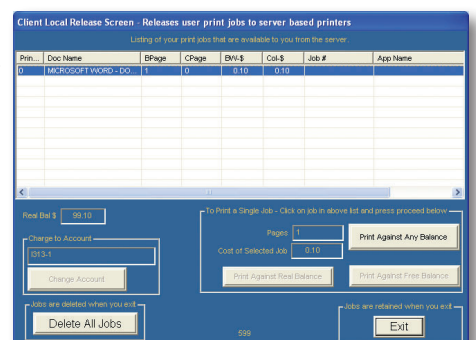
Client Local Release Screen - Releases user print jobs to server based printers

Listing of your print jobs that are available to you from the server.

| Prin... | Doc Name | BPage | CPage | BW-$ | Col-$ | Job # | App Name |
|---|---|---|---|---|---|---|---|
| 0 | MICROSOFT WORD - DO... | 1 | 0 | 0.10 | 0.10 | | |

Real Bal $ 99.10

Charge to Account
0313-1
Change Account

To Print a Single Job - Click on job in above list and press proceed below
Pages 1
Cost of Selected Job 0.10
Print Against Any Balance
Print Against Real Balance
Print Against Free Balance

Jobs are deleted when you exit
Delete All Jobs

599

Jobs are retained when you exit
Exit